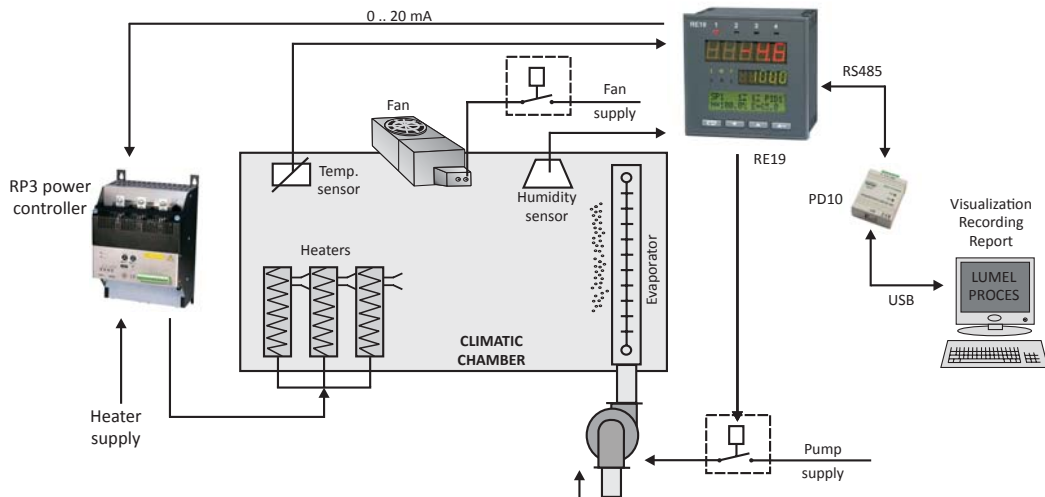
0 .. 20 mA

RE19

RS485

Fan

Fan supply

Temp. sensor

Humidity sensor

RE19

RP3 power controller

PD10

Visualization
Recording
Report

Heaters

Evaporator

LUMEL PROCES

USB

CLIMATIC CHAMBER

Heater supply

Pump supply